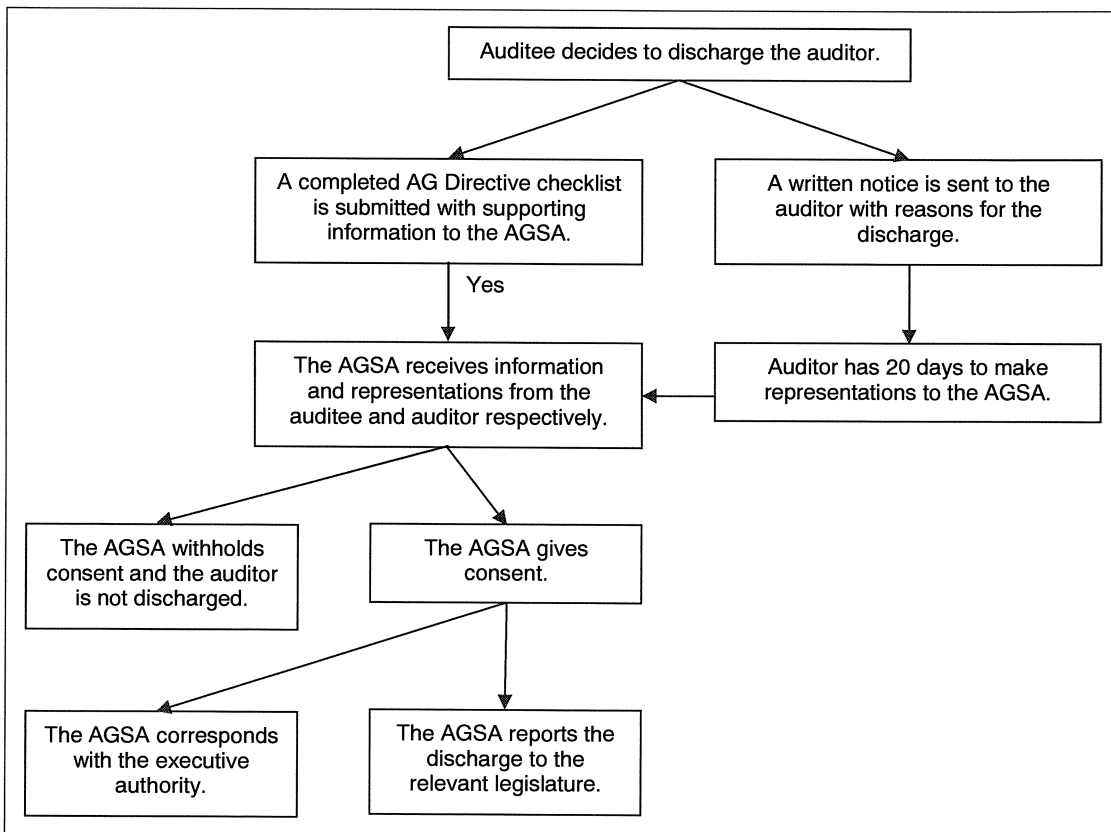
Auditee decides to discharge the auditor.

A completed AG Directive checklist is submitted with supporting information to the AGSA.

A written notice is sent to the auditor with reasons for the discharge.

Yes

The AGSA receives information and representations from the auditee and auditor respectively.

Auditor has 20 days to make representations to the AGSA.

The AGSA withholds consent and the auditor is not discharged.

The AGSA gives consent.

The AGSA corresponds with the executive authority.

The AGSA reports the discharge to the relevant legislature.